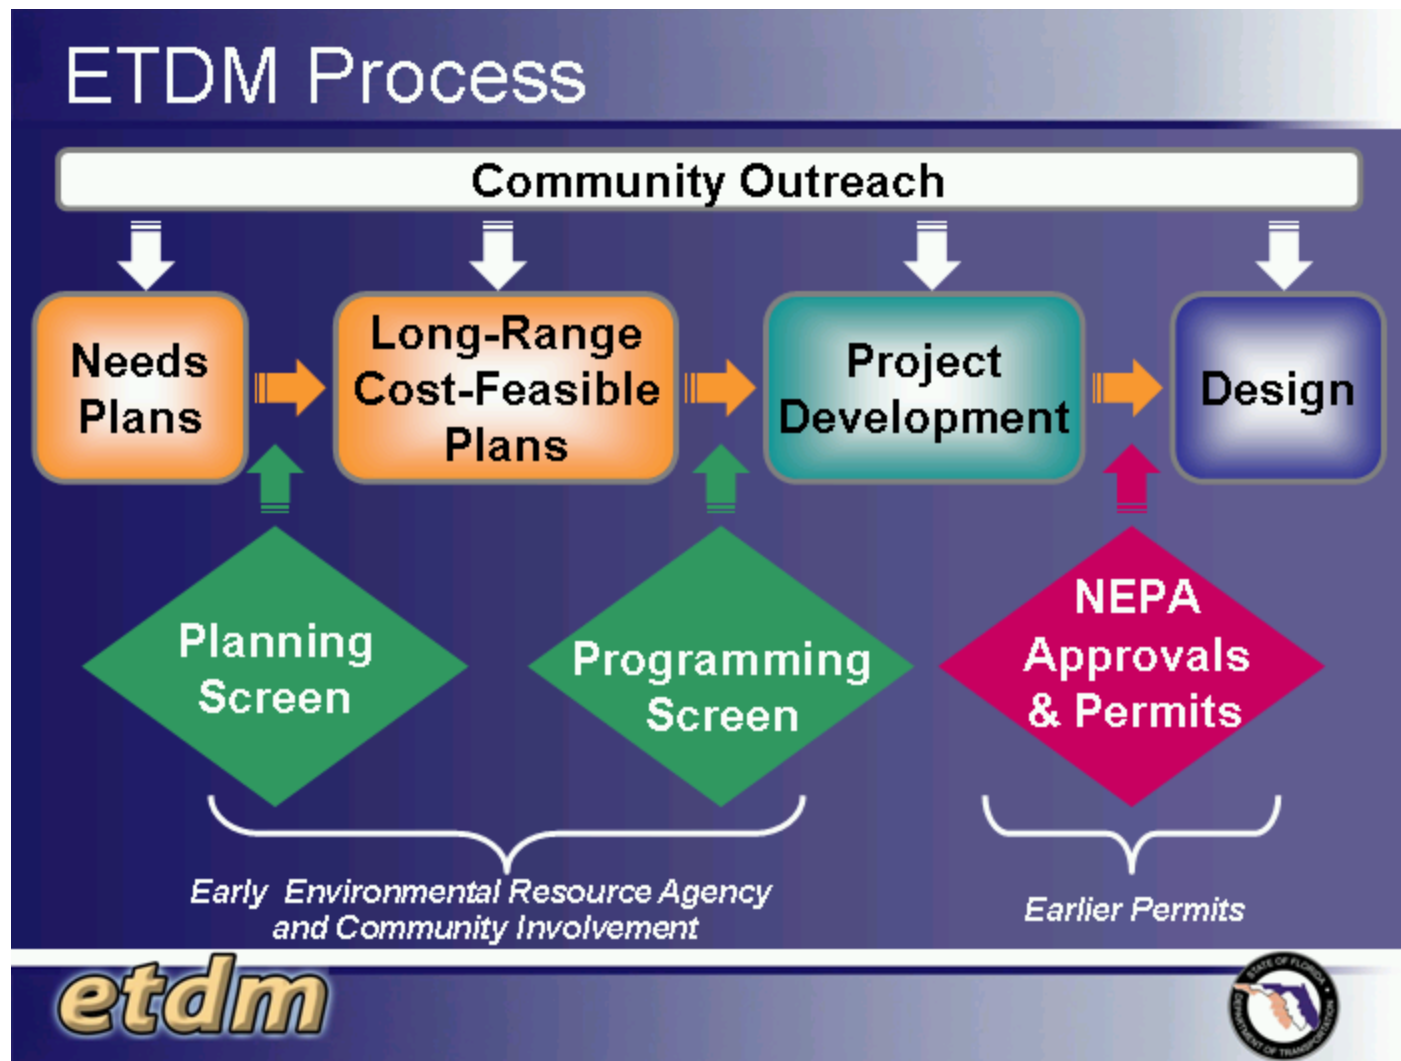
ETDM Process

Community Outreach

Needs Plans

Long-Range Cost-Feasible Plans

Project Development

Design

Planning Screen

Programming Screen

NEPA Approvals & Permits

Early Environmental Resource Agency and Community Involvement

Earlier Permits

etdm

STATE OF FLORIDA DEPARTMENT OF TRANSPORTATION